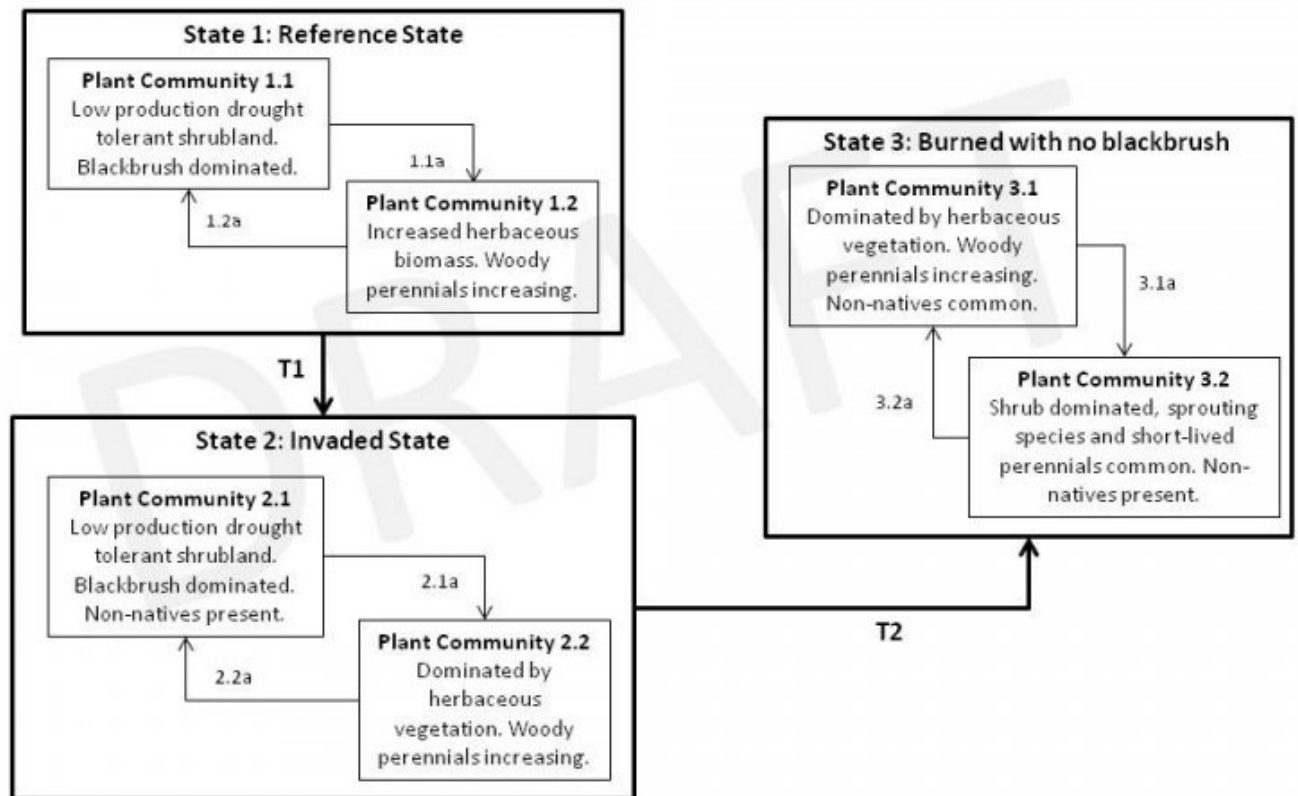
State 1: Reference State

Plant Community 1.1
Low production drought tolerant shrubland. Blackbrush dominated.

1.1a

1.2a

Plant Community 1.2
Increased herbaceous biomass. Woody perennials increasing.

T1

State 2: Invaded State

Plant Community 2.1
Low production drought tolerant shrubland. Blackbrush dominated. Non-natives present.

2.1a

2.2a

Plant Community 2.2
Dominated by herbaceous vegetation. Woody perennials increasing.

T2

State 3: Burned with no blackbrush

Plant Community 3.1
Dominated by herbaceous vegetation. Woody perennials increasing. Non-natives common.

3.1a

3.2a

Plant Community 3.2
Shrub dominated, sprouting species and short-lived perennials common. Non-natives present.

DRAFT